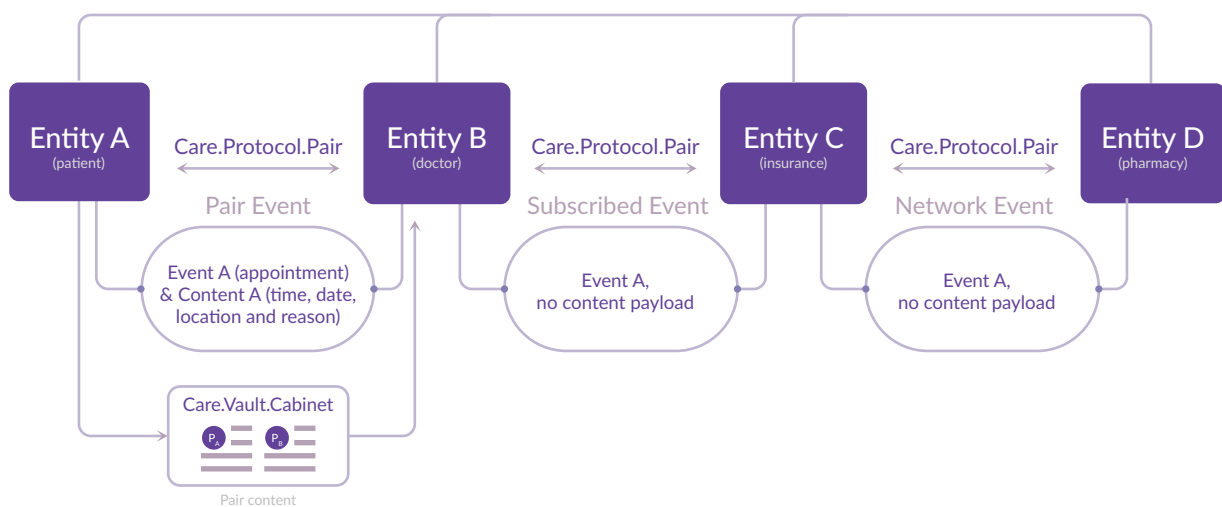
Entity A
(patient)

Care.Protocol.Pair

Entity B
(doctor)

Care.Protocol.Pair

Entity C
(insurance)

Care.Protocol.Pair

Entity D
(pharmacy)

Pair Event

Subscribed Event

Network Event

Event A (appointment) & Content A (time, date, location and reason)

Event A, no content payload

Event A, no content payload

Care.Vault.Cabinet

$P_A$

$P_B$

Pair content